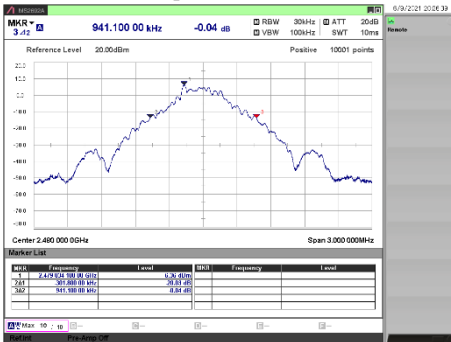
MS2690A
6/9/2021 20:06:39

MKR 3 ∆2
941.100 00 kHz
-0.04 dB
RBW 30kHz
VBW 100kHz
ATT 20dB
SWT 10ms
Remote

Reference Level 20.00dBm
Positive 10001 points

20.0
10.0
0.0
-10.0
-20.0
-30.0
-40.0
-50.0
-60.0
-70.0
-80.0

Center 2.480 000 0GHz
Span 3.000 000MHz

Marker List

| MKR | Frequency | Level | MKR | Frequency | Level |
|---|---|---|---|---|---|
| 1 | 2.479 974 100 00 GHz | 6.36 dBm | | | |
| 2∆1 | 381.800 00 kHz | -20.03 dB | | | |
| 3∆2 | 941.100 00 kHz | -0.04 dB | | | |

Max 10 / 10

Ref.Int Pre-Amp Off